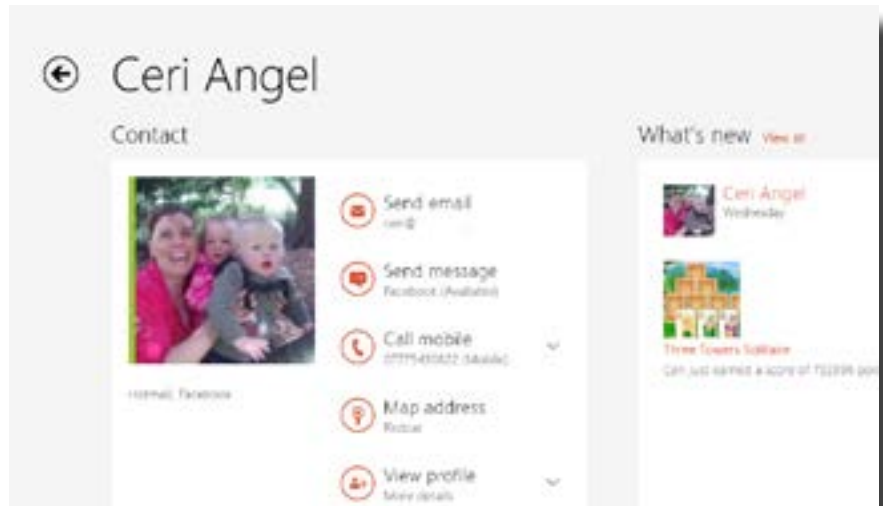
Ceri Angel

Contact

Hotmail, Facebook

Send email
ceri@

Send message
Facebook (Available)

Call mobile
07775 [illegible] (Mobile)

Map address
Home

View profile
More details

What's new View all

Ceri Angel
Wednesday

Three Towers Solitaire
Ceri just earned a score of 752 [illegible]